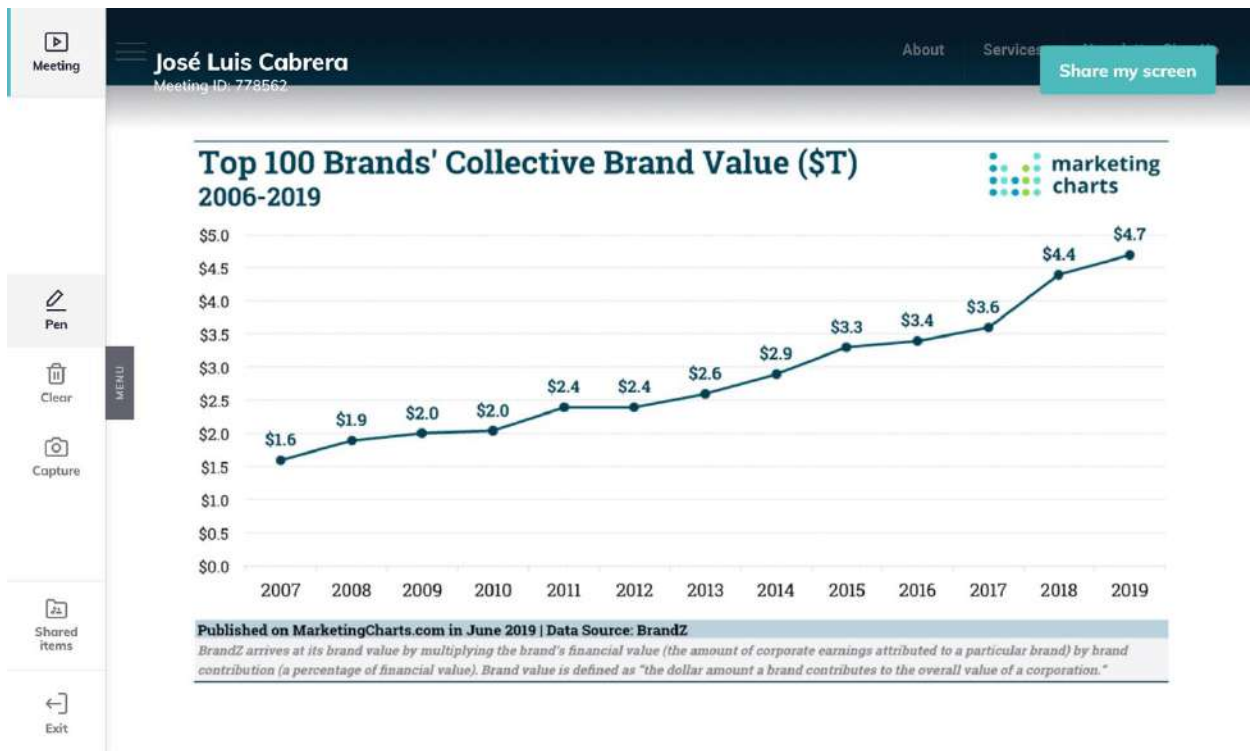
Meeting

José Luis Cabrera
Meeting ID: 778562

About Services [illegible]

Share my screen

Top 100 Brands' Collective Brand Value ($T)
2006-2019

marketing charts

$5.0
$4.5
$4.0
$3.5
$3.0
$2.5
$2.0
$1.5
$1.0
$0.5
$0.0

$1.6 $1.9 $2.0 $2.0 $2.4 $2.4 $2.6 $2.9 $3.3 $3.4 $3.6 $4.4 $4.7

2007 2008 2009 2010 2011 2012 2013 2014 2015 2016 2017 2018 2019

Published on MarketingCharts.com in June 2019 | Data Source: BrandZ
BrandZ arrives at its brand value by multiplying the brand's financial value (the amount of corporate earnings attributed to a particular brand) by brand contribution (a percentage of financial value). Brand value is defined as "the dollar amount a brand contributes to the overall value of a corporation."

Pen

MENU

Clear

Capture

Shared items

Exit